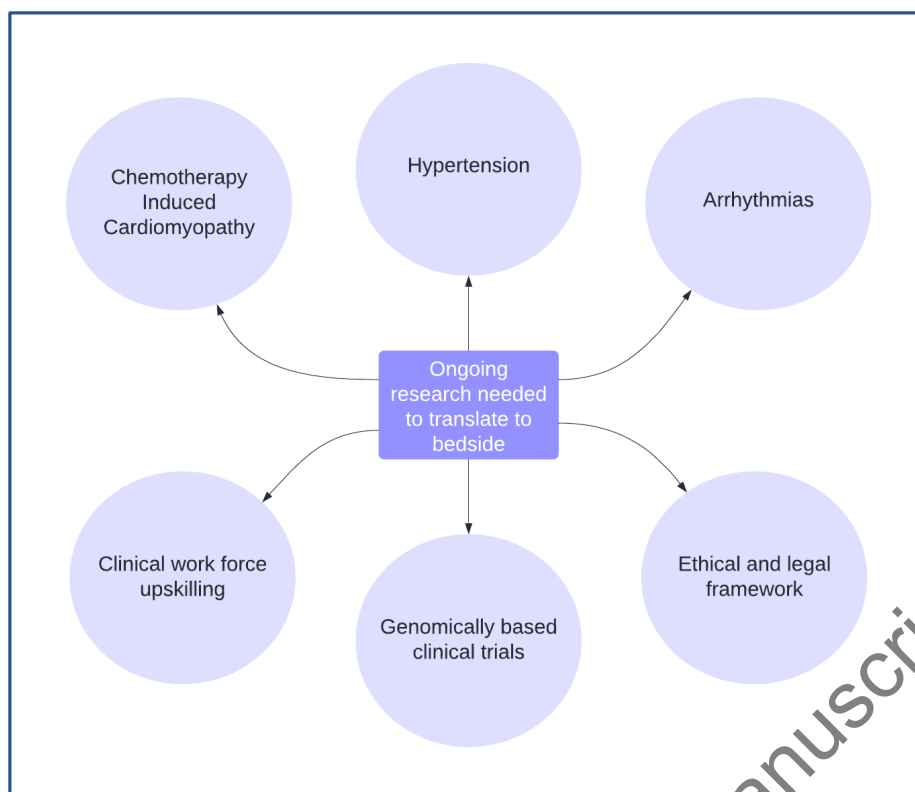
Chemotherapy Induced Cardiomyopathy

Hypertension

Arrhythmias

Ongoing research needed to translate to bedside

Clinical work force upskilling

Genomically based clinical trials

Ethical and legal framework

anuscri